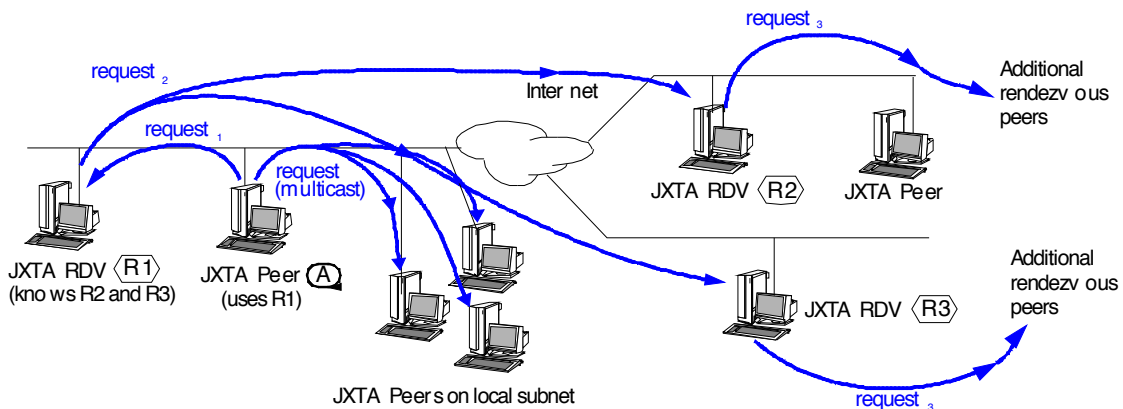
request $_3$

request $_2$

Additional rendezv ous peers

Inter net

request $_1$

request (multicast)

JXTA RDV R2

JXTA Peer

JXTA RDV R1 (kno ws R2 and R3)

JXTA Peer A (uses R1)

Additional rendezv ous peers

JXTA RDV R3

JXTA Peer s on local subnet

request $_3$